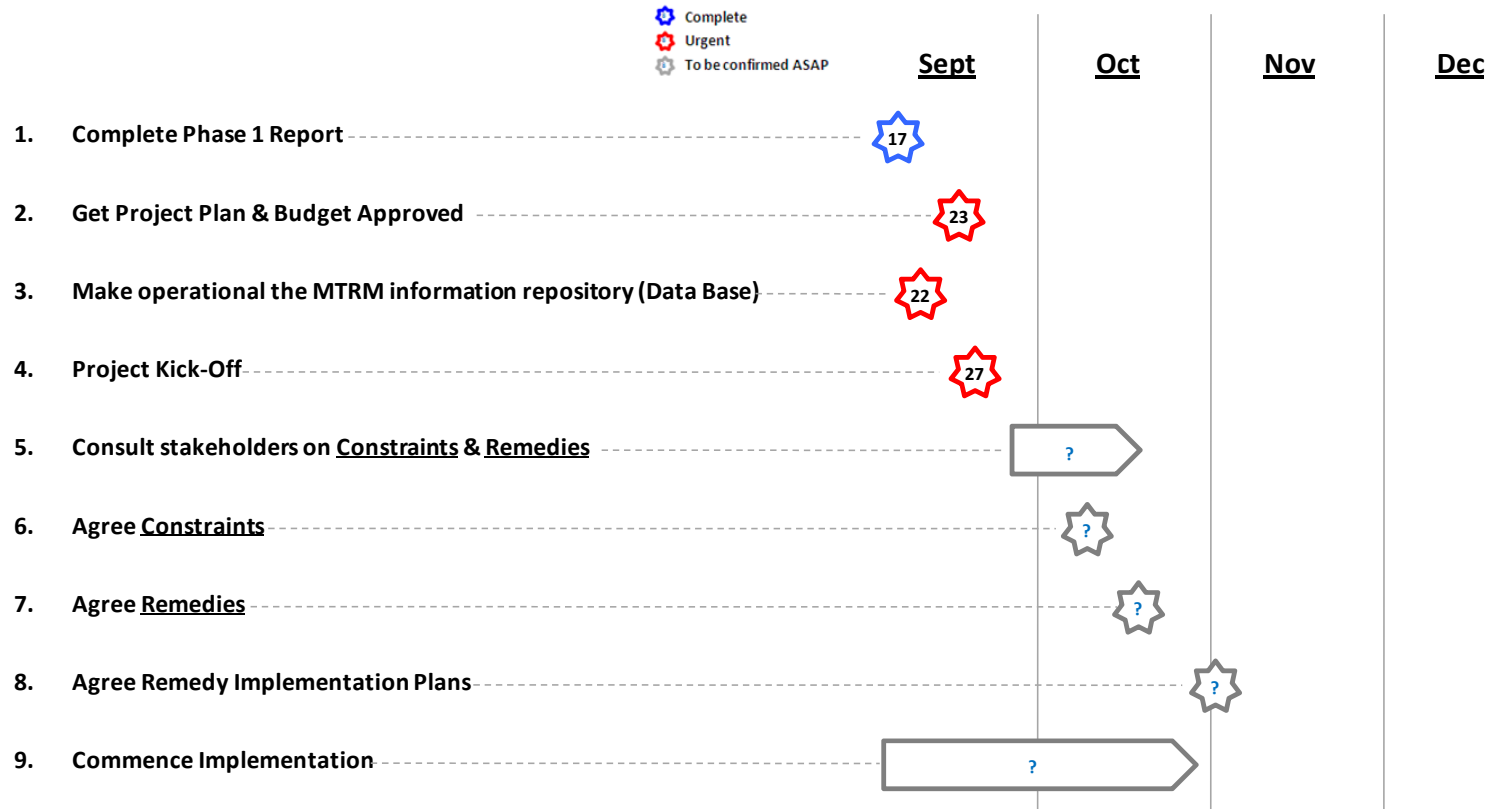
Complete
Urgent
To be confirmed ASAP

Sept | Oct | Nov | Dec

1. Complete Phase 1 Report 17

2. Get Project Plan & Budget Approved 23

3. Make operational the MTRM information repository (Data Base) 22

4. Project Kick-Off 27

5. Consult stakeholders on Constraints & Remedies ?

6. Agree Constraints ?

7. Agree Remedies ?

8. Agree Remedy Implementation Plans ?

9. Commence Implementation ?